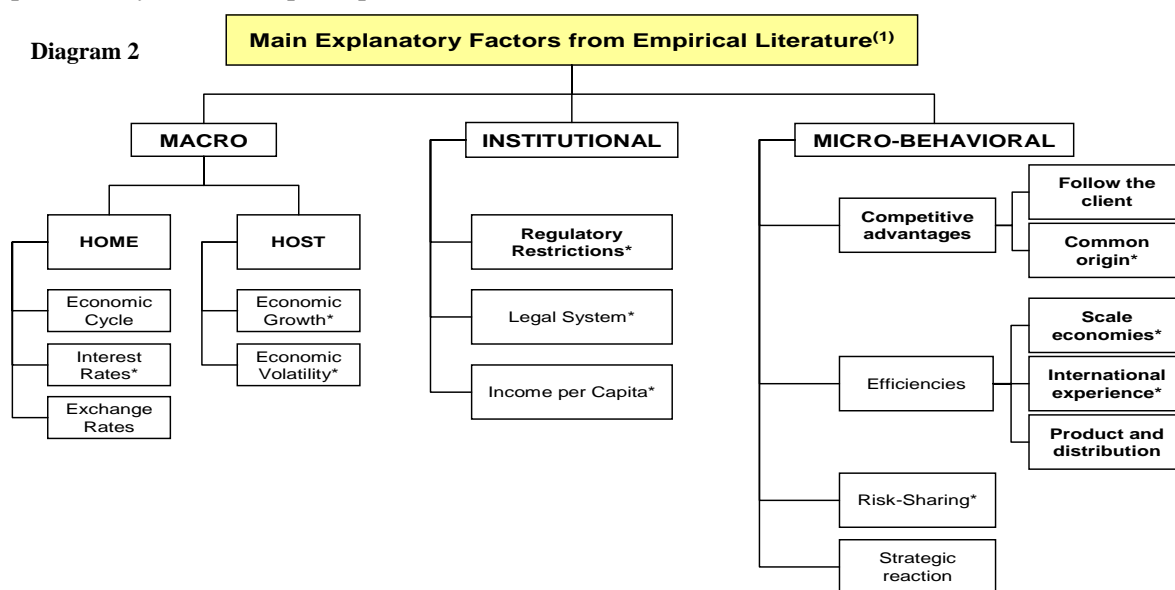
Diagram 2

Main Explanatory Factors from Empirical Literature$^{(1)}$

MACRO

HOME

Economic Cycle

Interest Rates*

Exchange Rates

HOST

Economic Growth*

Economic Volatility*

INSTITUTIONAL

Regulatory Restrictions*

Legal System*

Income per Capita*

MICRO-BEHAVIORAL

Competitive advantages

Follow the client

Common origin*

Efficiencies

Scale economies*

International experience*

Product and distribution

Risk-Sharing*

Strategic reaction